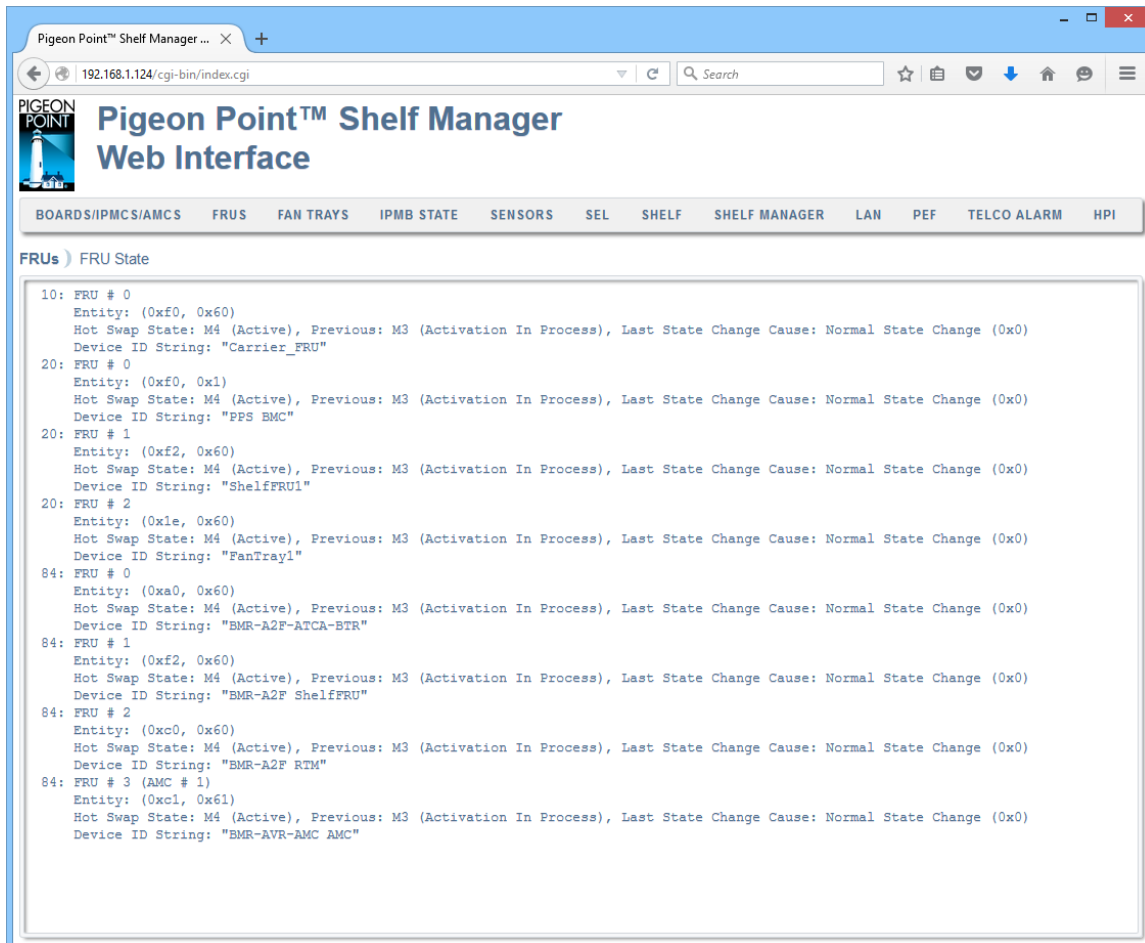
Pigeon Point™ Shelf Manager ...

192.168.1.124/cgi-bin/index.cgi

Search

PIGEON POINT

Pigeon Point™ Shelf Manager Web Interface

BOARDS/IPMCS/AMCS FRUS FAN TRAYS IPMB STATE SENSORS SEL SHELF SHELF MANAGER LAN PEF TELCO ALARM HPI

FRUs FRU State

10: FRU # 0
Entity: (0xf0, 0x60)
Hot Swap State: M4 (Active), Previous: M3 (Activation In Process), Last State Change Cause: Normal State Change (0x0)
Device ID String: "Carrier_FRU"
20: FRU # 0
Entity: (0xf0, 0x1)
Hot Swap State: M4 (Active), Previous: M3 (Activation In Process), Last State Change Cause: Normal State Change (0x0)
Device ID String: "PPS BMC"
20: FRU # 1
Entity: (0xf2, 0x60)
Hot Swap State: M4 (Active), Previous: M3 (Activation In Process), Last State Change Cause: Normal State Change (0x0)
Device ID String: "ShelfFRU1"
20: FRU # 2
Entity: (0x1e, 0x60)
Hot Swap State: M4 (Active), Previous: M3 (Activation In Process), Last State Change Cause: Normal State Change (0x0)
Device ID String: "FanTray1"
84: FRU # 0
Entity: (0xa0, 0x60)
Hot Swap State: M4 (Active), Previous: M3 (Activation In Process), Last State Change Cause: Normal State Change (0x0)
Device ID String: "BMR-A2F-ATCA-BTR"
84: FRU # 1
Entity: (0xf2, 0x60)
Hot Swap State: M4 (Active), Previous: M3 (Activation In Process), Last State Change Cause: Normal State Change (0x0)
Device ID String: "BMR-A2F ShelfFRU"
84: FRU # 2
Entity: (0xc0, 0x60)
Hot Swap State: M4 (Active), Previous: M3 (Activation In Process), Last State Change Cause: Normal State Change (0x0)
Device ID String: "BMR-A2F RTM"
84: FRU # 3 (AMC # 1)
Entity: (0xc1, 0x61)
Hot Swap State: M4 (Active), Previous: M3 (Activation In Process), Last State Change Cause: Normal State Change (0x0)
Device ID String: "BMR-AVR-AMC AMC"